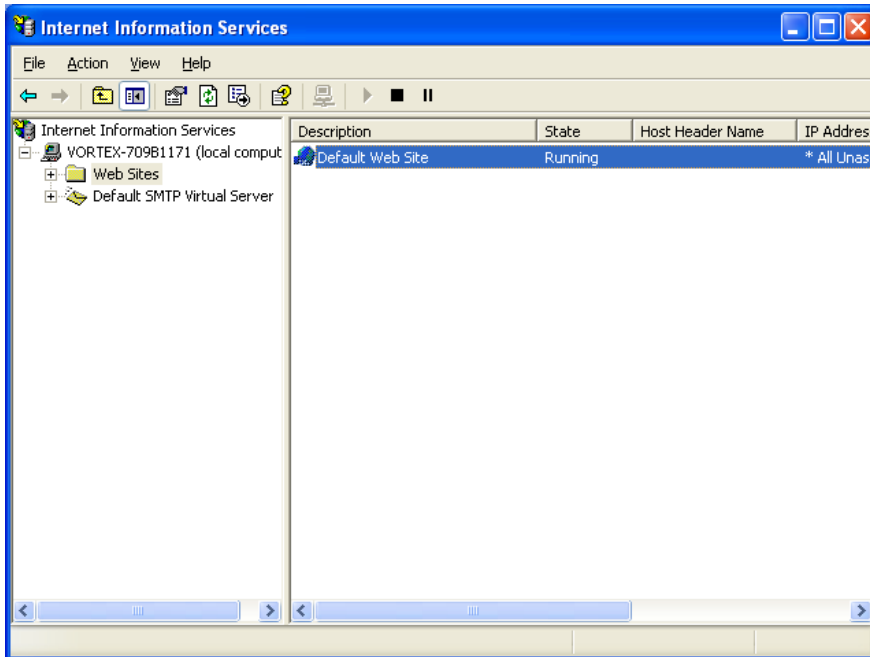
Internet Information Services

File Action View Help

Internet Information Services
VORTEX-709B1171 (local comput
Web Sites
Default SMTP Virtual Server

| Description | State | Host Header Name | IP Addres |
|---|---|---|---|
| Default Web Site | Running | | * All Unas |